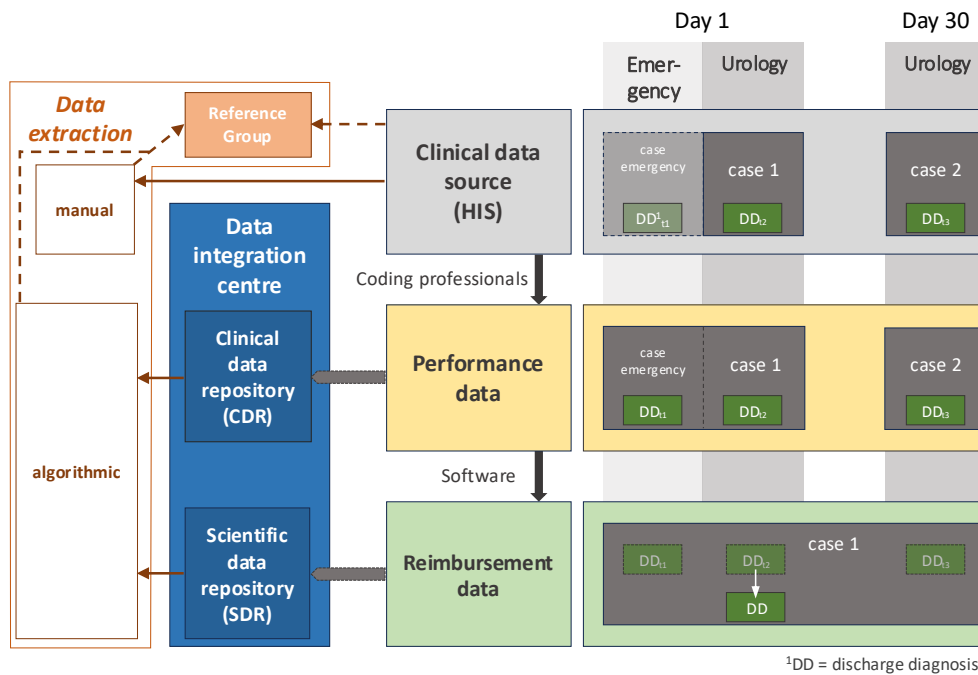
Day 1

Day 30

Emergency

Urology

Urology

Data extraction

Reference Group

manual

Clinical data source (HIS)

case emergency

$DD^1_{t1}$

case 1

$DD_{t2}$

case 2

$DD_{t3}$

Data integration centre

Coding professionals

Clinical data repository (CDR)

Performance data

case emergency

$DD_{t1}$

case 1

$DD_{t2}$

case 2

$DD_{t3}$

algorithmic

Software

Scientific data repository (SDR)

Reimbursement data

case 1

$DD_{t1}$

$DD_{t2}$

$DD_{t3}$

DD

$^1$DD = discharge diagnosis